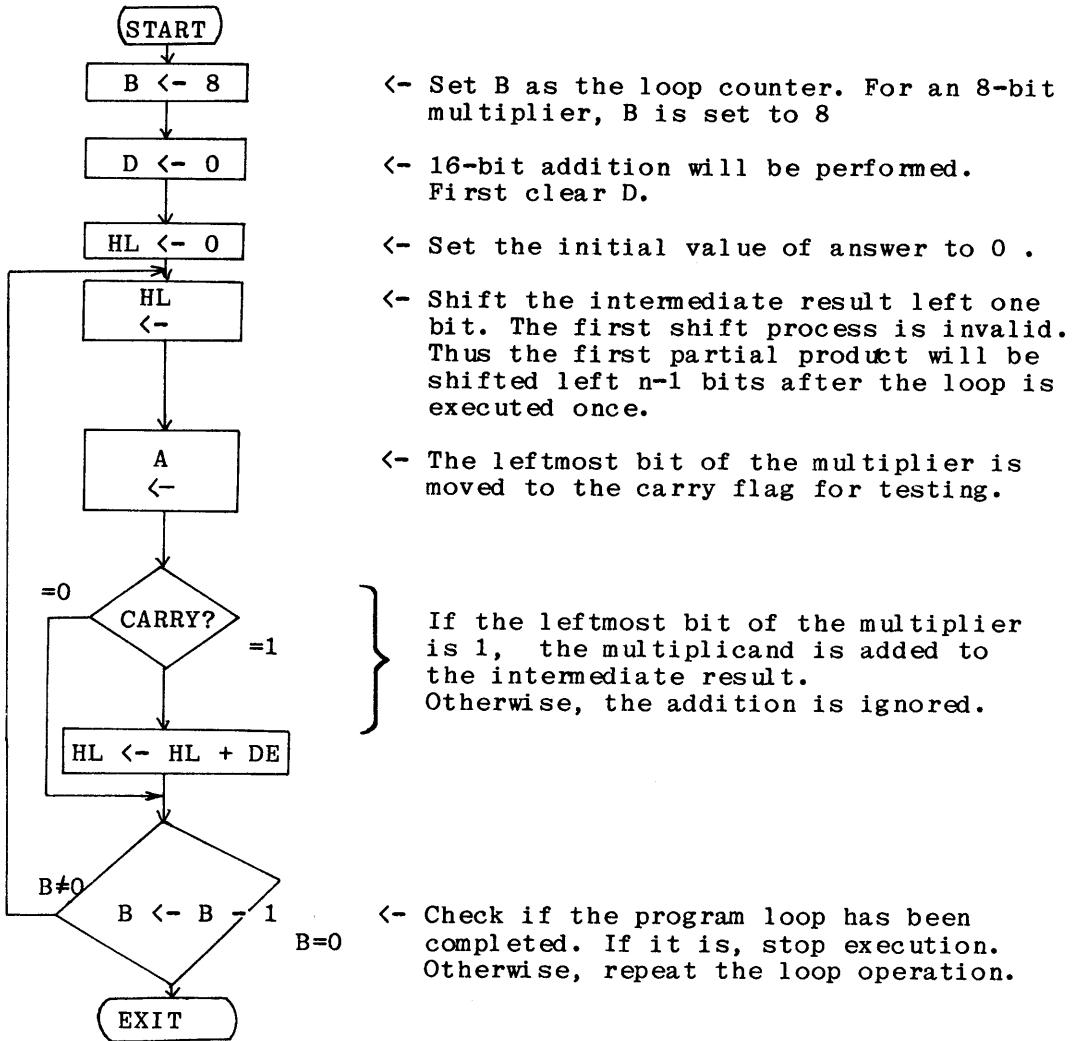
START

B <- 8

<- Set B as the loop counter. For an 8-bit multiplier, B is set to 8

D <- 0

<- 16-bit addition will be perfomed. First clear D.

HL <- 0

<- Set the initial value of answer to 0 .

HL <-

<- Shift the intermediate result left one bit. The first shift process is invalid. Thus the first partial product will be shifted left n-1 bits after the loop is executed once.

A <-

<- The leftmost bit of the multiplier is moved to the carry flag for testing.

=0

CARRY?

=1

If the leftmost bit of the multiplier is 1, the multiplicand is added to the intermediate result. Otherwise, the addition is ignored.

HL <- HL + DE

B≠0

B <- B - 1

B=0

<- Check if the program loop has been completed. If it is, stop execution. Otherwise, repeat the loop operation.

EXIT